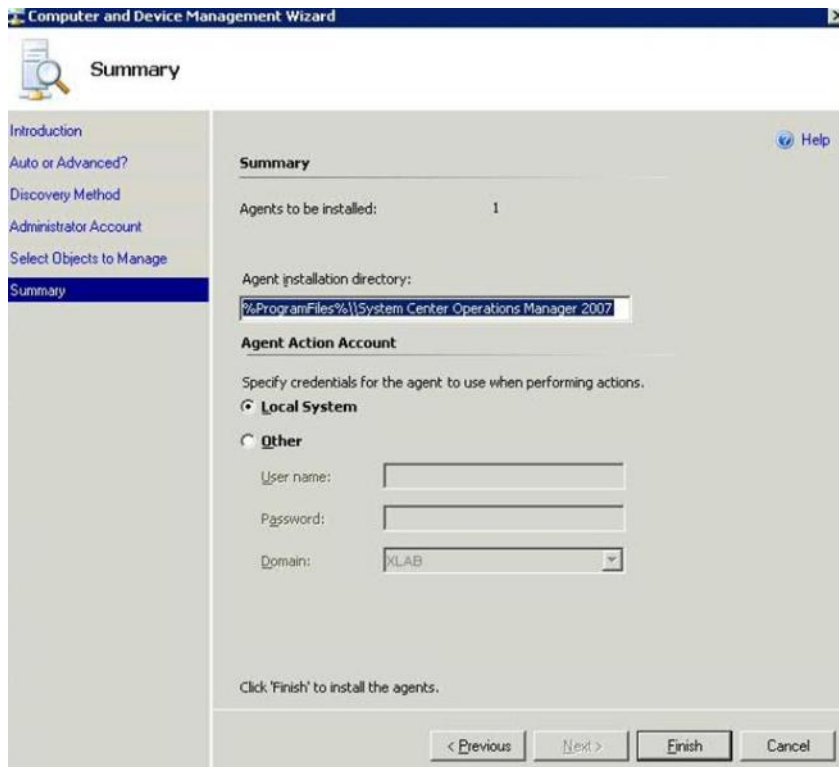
Computer and Device Management Wizard

Summary

Introduction
Auto or Advanced?
Discovery Method
Administrator Account
Select Objects to Manage
Summary

Help

Summary

Agents to be installed: 1

Agent installation directory:

%ProgramFiles%\\System Center Operations Manager 2007

Agent Action Account

Specify credentials for the agent to use when performing actions.

Local System

Other

User name:

Password:

Domain: XLAB

Click 'Finish' to install the agents.

< Previous | Next > | Finish | Cancel